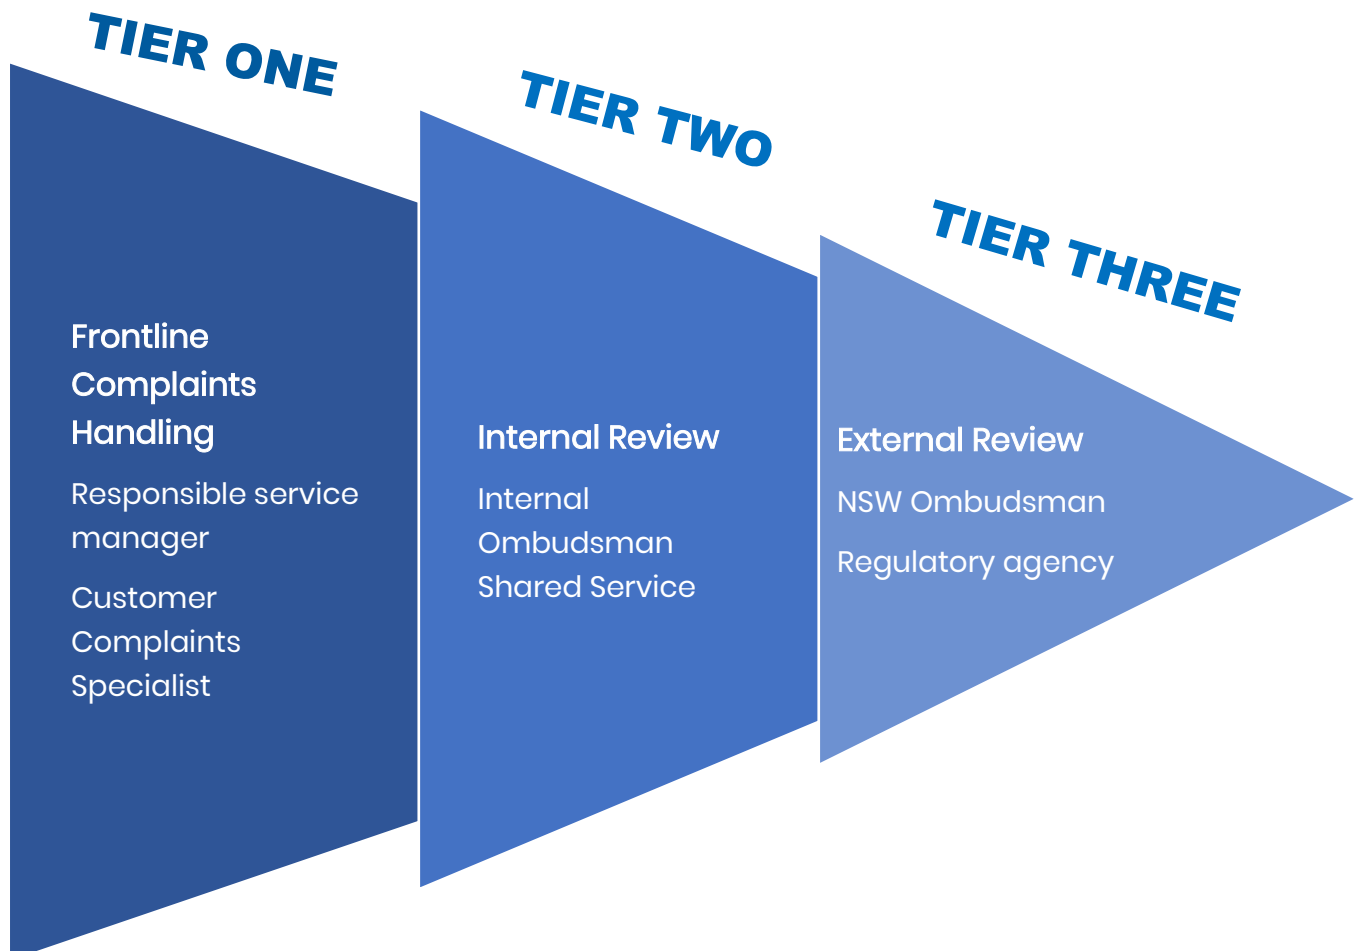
TIER ONE

Frontline Complaints Handling

Responsible service manager

Customer Complaints Specialist

TIER TWO

Internal Review

Internal Ombudsman Shared Service

TIER THREE

External Review

NSW Ombudsman

Regulatory agency